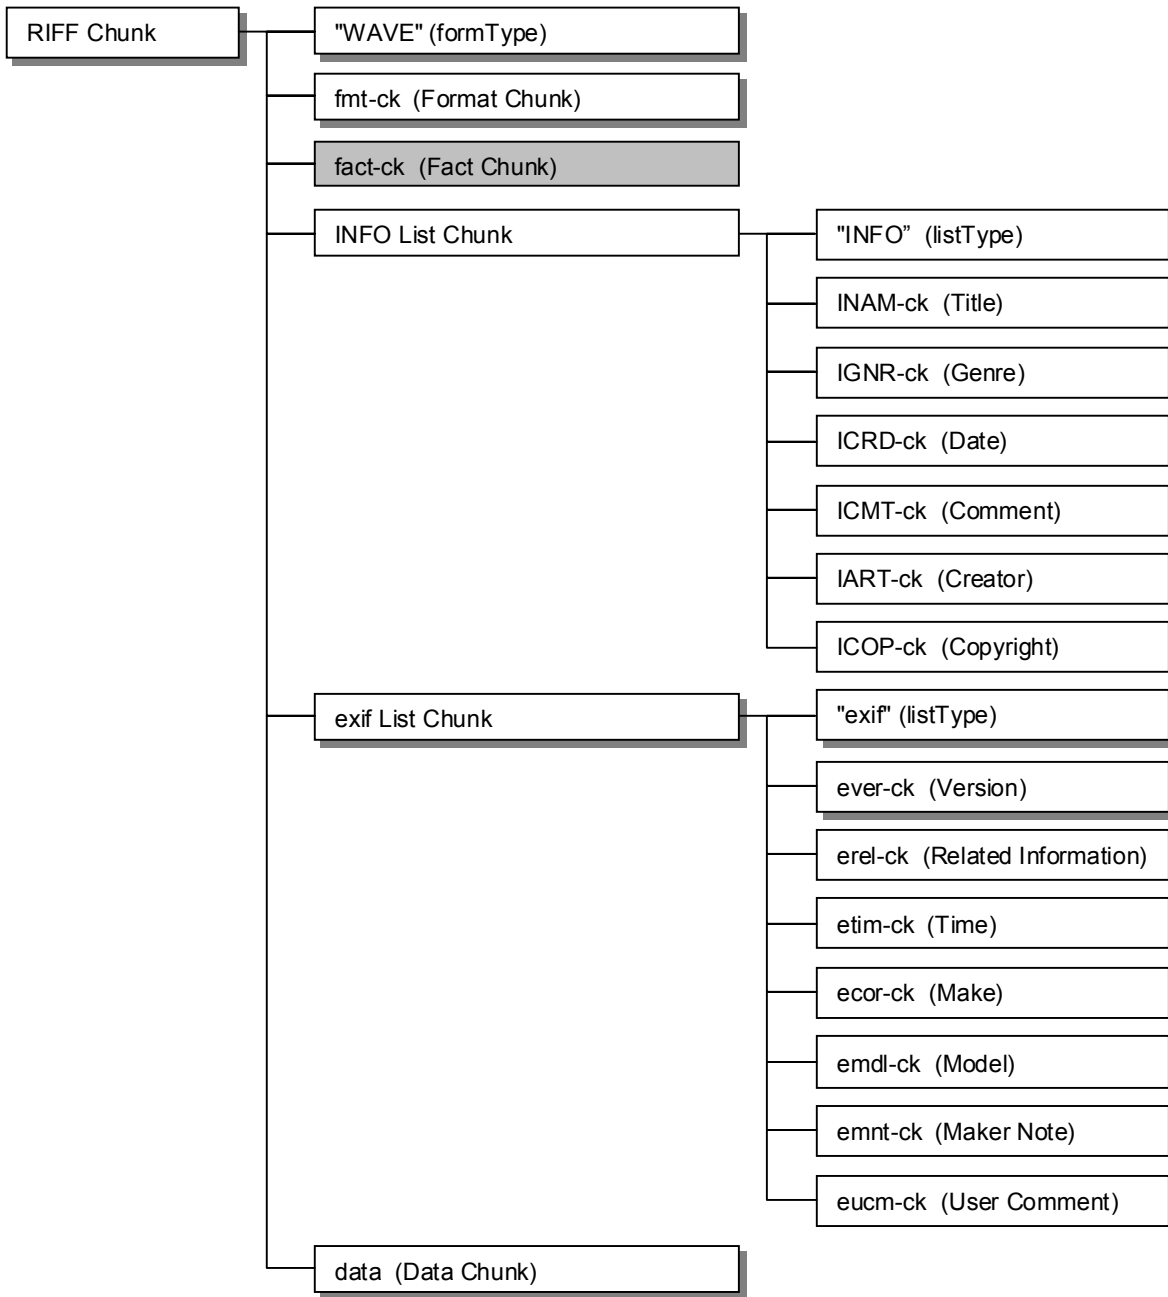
RIFF Chunk

"WAVE" (formType)

fmt-ck (Format Chunk)

fact-ck (Fact Chunk)

INFO List Chunk

"INFO" (listType)

INAM-ck (Title)

IGNR-ck (Genre)

ICRD-ck (Date)

ICMT-ck (Comment)

IART-ck (Creator)

ICOP-ck (Copyright)

exif List Chunk

"exif" (listType)

ever-ck (Version)

erel-ck (Related Information)

etim-ck (Time)

ecor-ck (Make)

emdl-ck (Model)

emnt-ck (Maker Note)

eucm-ck (User Comment)

data (Data Chunk)